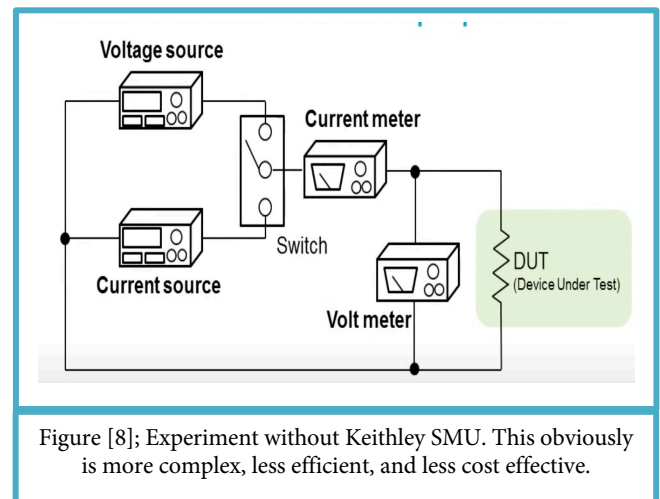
Voltage source

Current meter

Switch

DUT
(Device Under Test)

Current source

Volt meter

Figure [8]; Experiment without Keithley SMU. This obviously is more complex, less efficient, and less cost effective.